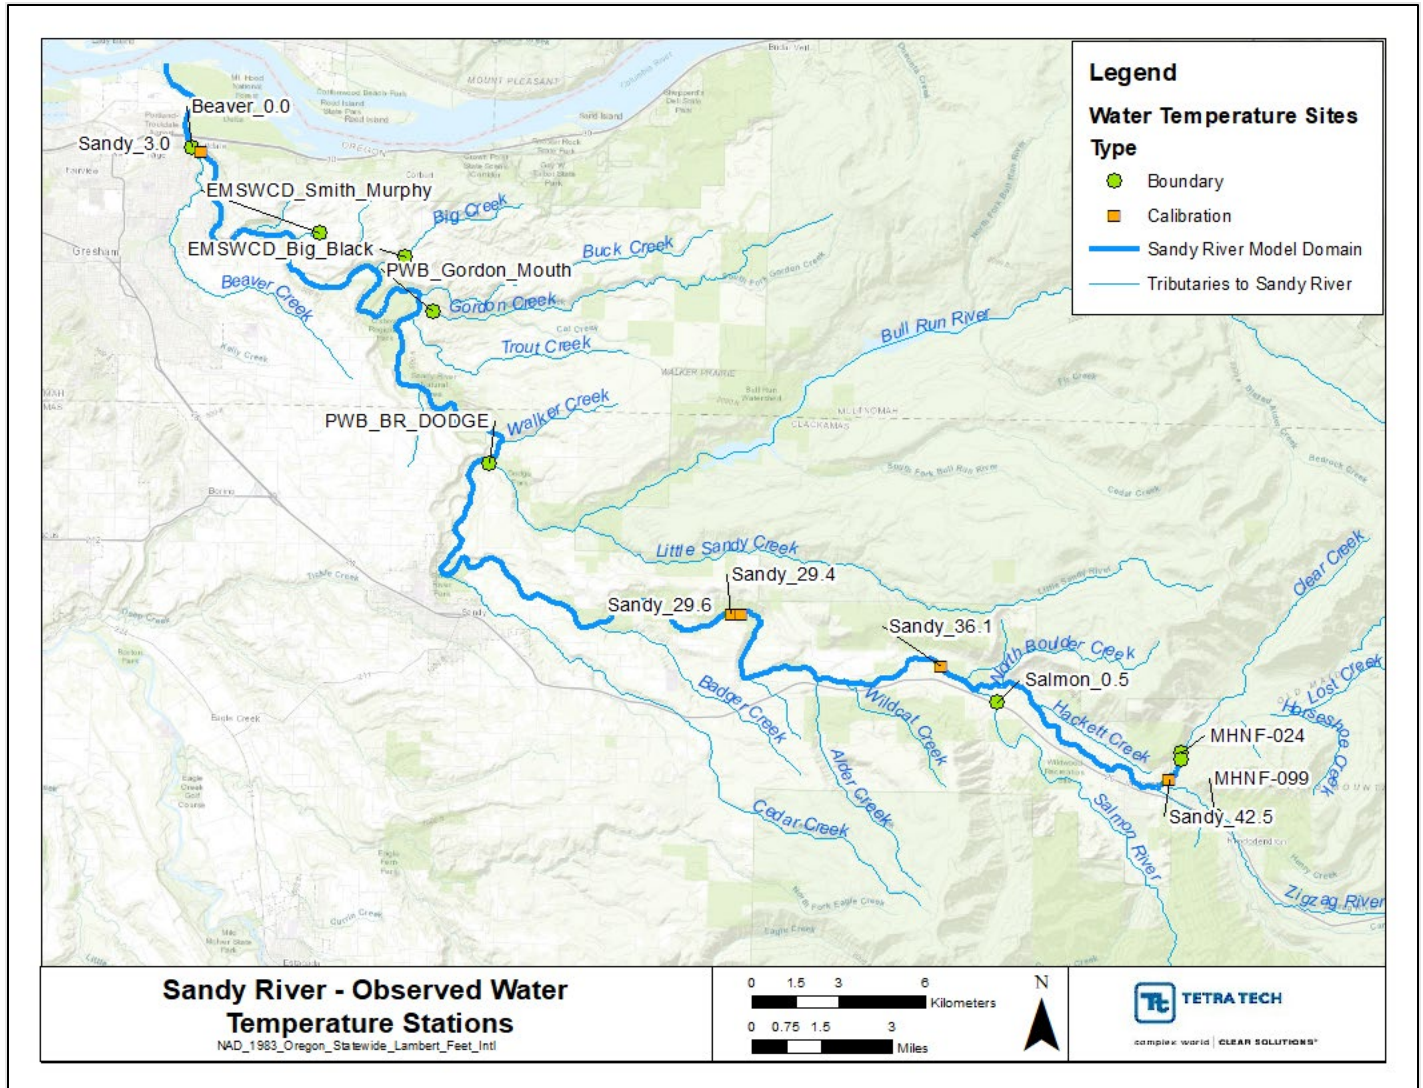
Legend
Water Temperature Sites
Type
Boundary
Calibration
Sandy River Model Domain
Tributaries to Sandy River

MOUNT PLEASANT
OREGON
Beaver_0.0
Sandy_3.0
EMSWCD_Smith_Murphy
EMSWCD_Big_Black
PWB_Gordon_Mouth
Gresham
Big Creek
Buck Creek
Beaver Creek
Gordon Creek
Trout Creek
Bull Run River
Kelly Creek
WALKER PRAIRIE
MULTNOMAH
CLACKAMAS
PWB_BR_DODGE
Walker Creek
Boring
Little Sandy Creek
Sandy_29.4
Sandy_29.6
Sandy
Clear Creek
Sandy_36.1
North Boulder Creek
Salmon_0.5
Lost Creek
Horseshoe Creek
Hackett Creek
MHNF-024
MHNF-099
Sandy_42.5
Badger Creek
Wildcat Creek
Alder Creek
Cedar Creek
Salmon River
Zigzag River
Eagle Creek
Estacada

Sandy River - Observed Water Temperature Stations
NAD_1983_Oregon_Statewide_Lambert_Feet_Intl

0 1.5 3 6 Kilometers
0 0.75 1.5 3 Miles
N

TETRA TECH
complex world | CLEAR SOLUTIONS